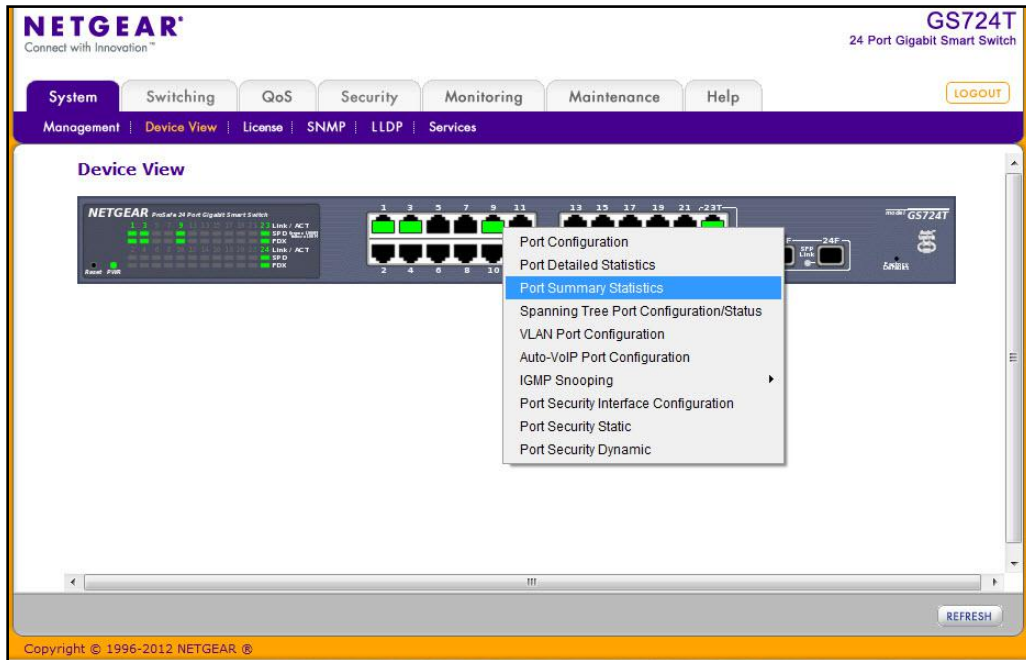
NETGEAR®
Connect with Innovation™

GS724T
24 Port Gigabit Smart Switch

System | Switching | QoS | Security | Monitoring | Maintenance | Help

LOGOUT

Management | Device View | License | SNMP | LLDP | Services

Device View

NETGEAR ProSafe 24 Port Gigabit Smart Switch

1 3 5 7 9 11 Link / ACT SPD FDX 24 Link / ACT SPD FDX

Reset PWR

1 3 5 7 9 11 13 15 17 19 21 23T

2 4 6 8 10

24F

SFP Link

GS724T

Port Configuration
Port Detailed Statistics
Port Summary Statistics
Spanning Tree Port Configuration/Status
VLAN Port Configuration
Auto-VoIP Port Configuration
IGMP Snooping
Port Security Interface Configuration
Port Security Static
Port Security Dynamic

REFRESH

Copyright © 1996-2012 NETGEAR ®